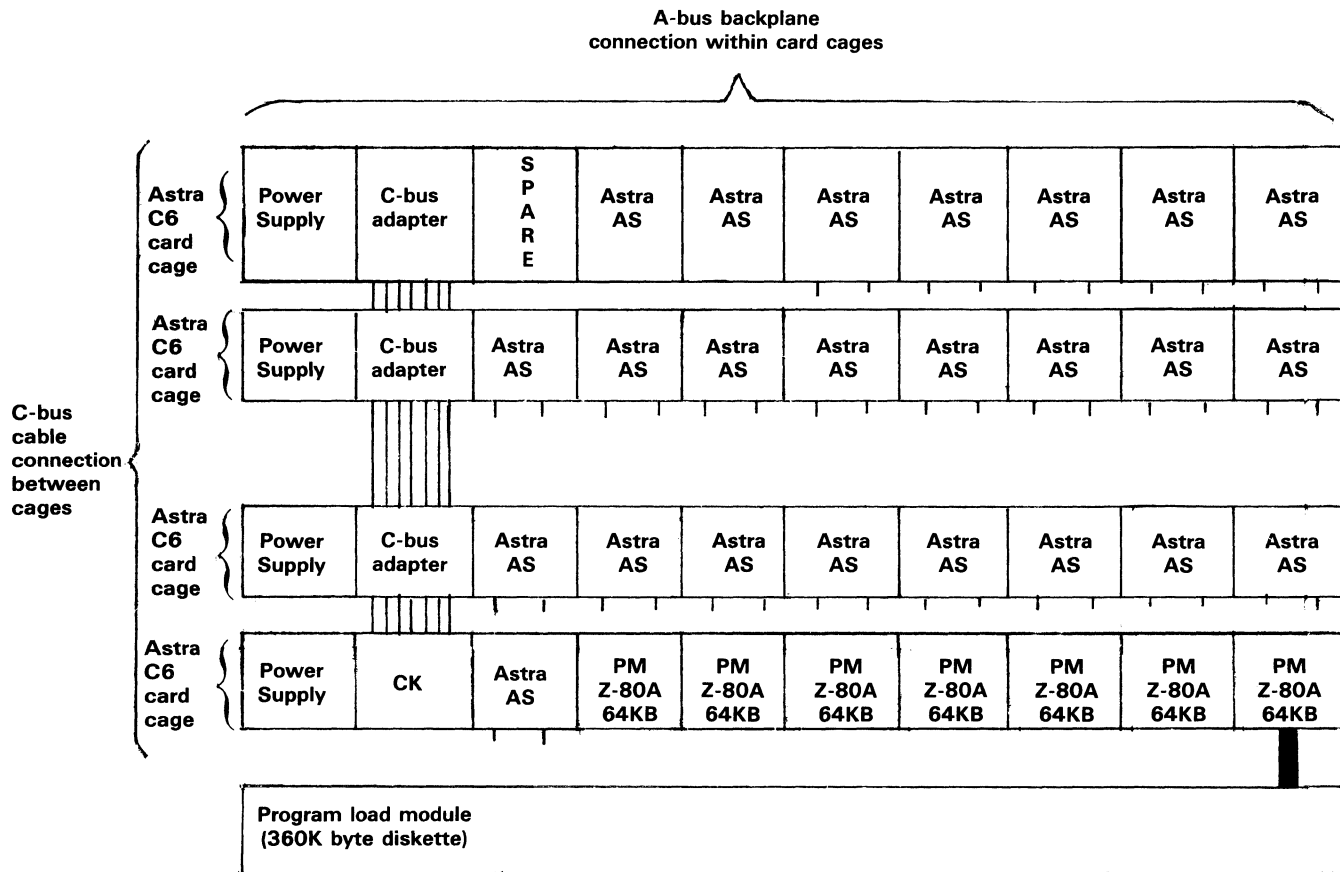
A-bus backplane connection within card cages

C-bus cable connection between cages

| Astra C6 card cage | Power Supply | C-bus adapter | S P A R E | Astra AS | Astra AS | Astra AS | Astra AS | Astra AS | Astra AS | Astra AS |
|---|---|---|---|---|---|---|---|---|---|---|
| Astra C6 card cage | Power Supply | C-bus adapter | Astra AS | Astra AS | Astra AS | Astra AS | Astra AS | Astra AS | Astra AS | Astra AS |
| Astra C6 card cage | Power Supply | C-bus adapter | Astra AS | Astra AS | Astra AS | Astra AS | Astra AS | Astra AS | Astra AS | Astra AS |
| Astra C6 card cage | Power Supply | CK | Astra AS | PM Z-80A 64KB | PM Z-80A 64KB | PM Z-80A 64KB | PM Z-80A 64KB | PM Z-80A 64KB | PM Z-80A 64KB | PM Z-80A 64KB |

Program load module
(360K byte diskette)